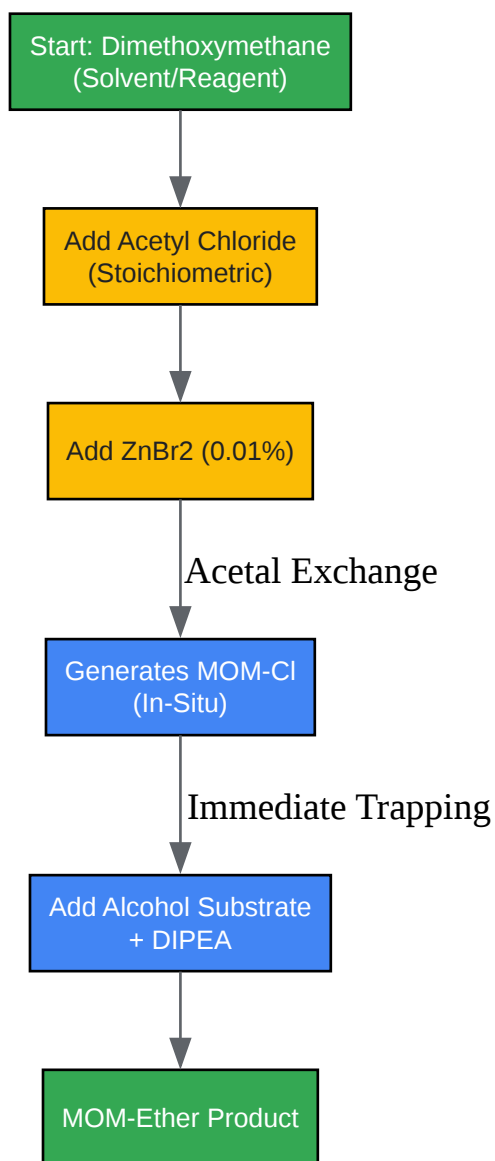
Start: Dimethoxymethane
(Solvent/Reagent)

Add Acetyl Chloride
(Stoichiometric)

Add ZnBr2 (0.01%)

Acetal Exchange

Generates MOM-Cl
(In-Situ)

Immediate Trapping

Add Alcohol Substrate
+ DIPEA

MOM-Ether Product